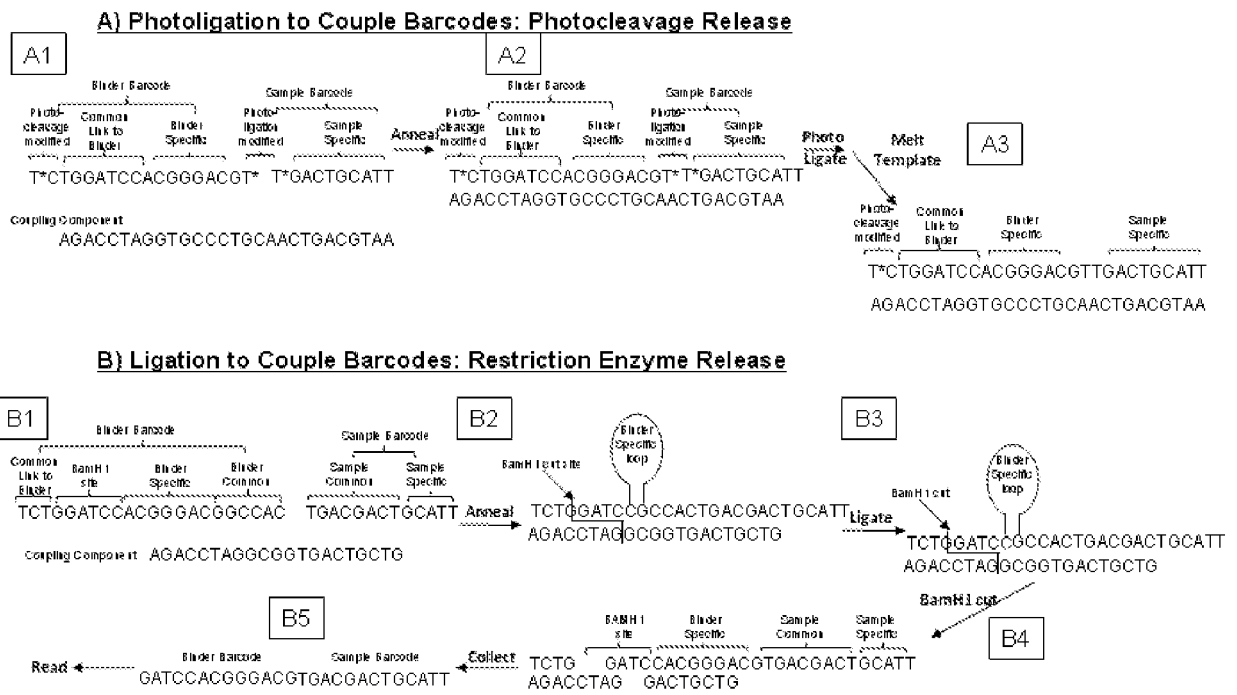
A) Photoligation to Couple Barcodes: Photocleavage Release

A1

Binder Barcode

Photo-cleavage modified

Common Link to Binder

Binder Specific

Sample Barcode

Photo-ligation modified

Sample Specific

T*CTGGATCCACGGGACGT* T*GACTGCATT

Coupling Component

AGACCTAGGTGCCCTGCAACTGACGTAA

Anneal

A2

Binder Barcode

Photo-cleavage modified

Common Link to Binder

Binder Specific

Sample Barcode

Photo-ligation modified

Sample Specific

T*CTGGATCCACGGGACGT* T*GACTGCATT
AGACCTAGGTGCCCTGCAACTGACGTAA

Photo Ligate

Melt Template

A3

Photo-cleavage modified

Common Link to Binder

Binder Specific

Sample Specific

T*CTGGATCCACGGGACGTTGACTGCATT

AGACCTAGGTGCCCTGCAACTGACGTAA

B) Ligation to Couple Barcodes: Restriction Enzyme Release

B1

Binder Barcode

Common Link to Binder

BamH1 site

Binder Specific

Binder Common

TCTGGATCCACGGGACGGCCAC

Sample Barcode

Sample Common

Sample Specific

TGACGACTGCATT

Coupling Component AGACCTAGGCGGTGACTGCTG

Anneal

B2

BamH1 cut site

Binder Specific loop

TCTGGATCCGCCACTGACGACTGCATT
AGACCTAGGCGGTGACTGCTG

Ligate

B3

BamH1 cut

Binder Specific loop

TCTGGATCCGCCACTGACGACTGCATT
AGACCTAGGCGGTGACTGCTG

BamH1 cut

B4

BAMH1 site

Binder Specific

Sample Common

Sample Specific

TCTG GATCCACGGGACGTGACGACTGCATT
AGACCTAG GACTGCTG

Collect

B5

Binder Barcode

Sample Barcode

GATCCACGGGACGTGACGACTGCATT

Read